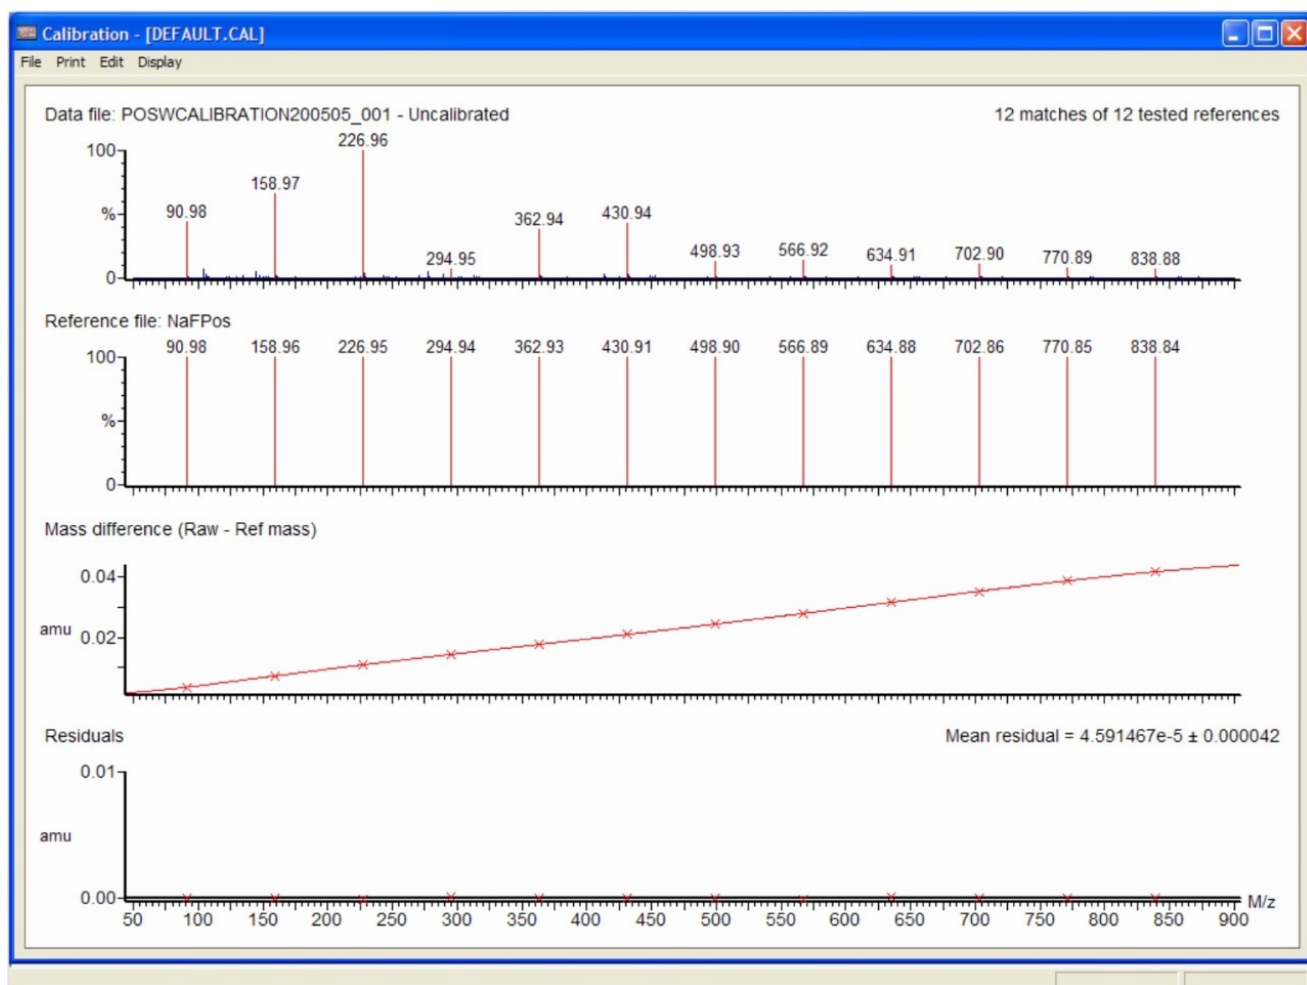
Calibration - [DEFAULT.CAL]

File Print Edit Display

Data file: POSWCALIBRATION200505_001 - Uncalibrated

12 matches of 12 tested references

100

%

0

90.98 158.97 226.96 294.95 362.94 430.94 498.93 566.92 634.91 702.90 770.89 838.88

Reference file: NaFPos

100

%

0

90.98 158.96 226.95 294.94 362.93 430.91 498.90 566.89 634.88 702.86 770.85 838.84

Mass difference (Raw - Ref mass)

0.04

amu 0.02

Residuals

Mean residual = 4.591467e-5 ± 0.000042

0.01

amu

0.00

50 100 150 200 250 300 350 400 450 500 550 600 650 700 750 800 850 900 M/z